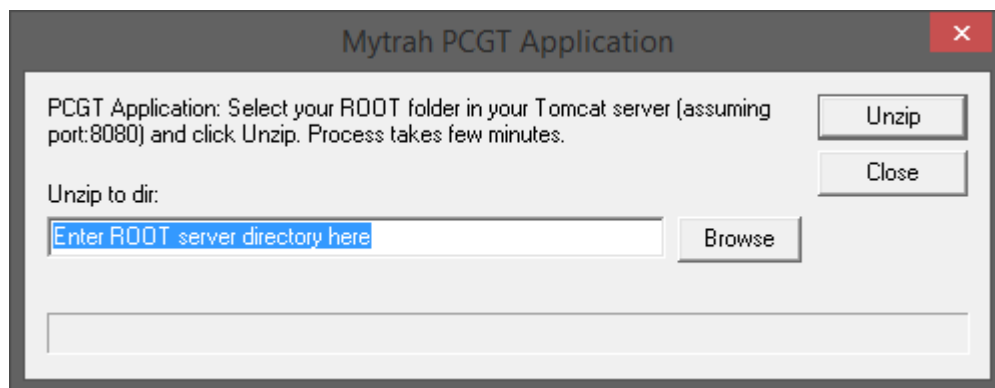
Mytrah PCGT Application

×

PCGT Application: Select your ROOT folder in your Tomcat server (assuming port:8080) and click Unzip. Process takes few minutes.

Unzip

Close

Unzip to dir:

Enter ROOT server directory here

Browse